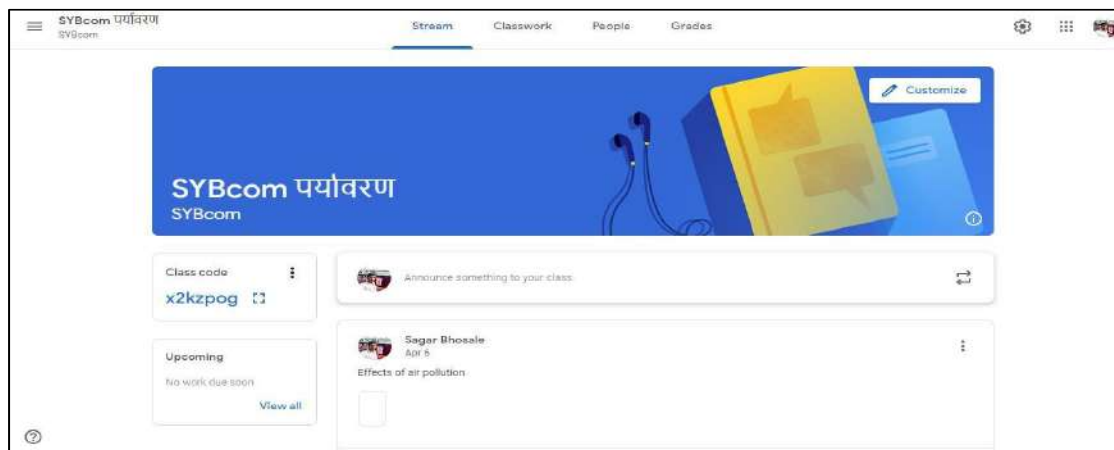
SYBcom पर्यावरण
SYBcom

Stream Classwork People Grades

Customize

SYBcom पर्यावरण
SYBcom

Class code
x2kzpog

Announce something to your class

Upcoming
No work due soon
View all

Sagar Bhosale
Apr 6
Effects of air pollution